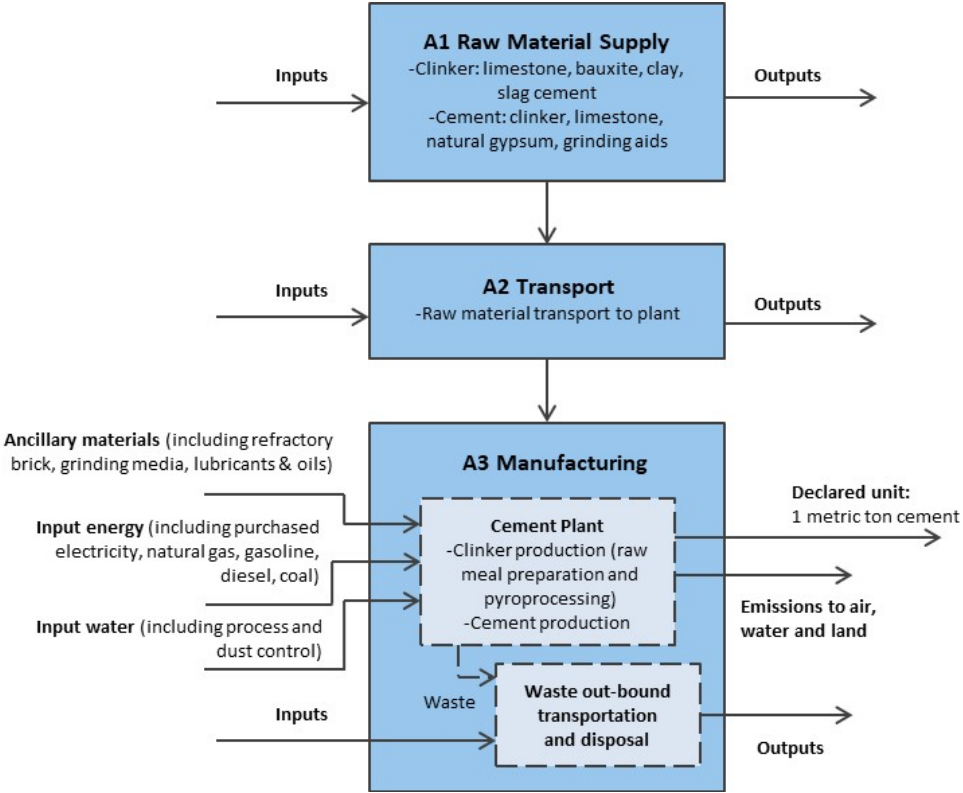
Inputs

A1 Raw Material Supply
-Clinker: limestone, bauxite, clay, slag cement
-Cement: clinker, limestone, natural gypsum, grinding aids

Outputs

Inputs

A2 Transport
-Raw material transport to plant

Outputs

Ancillary materials (including refractory brick, grinding media, lubricants & oils)

A3 Manufacturing

Input energy (including purchased electricity, natural gas, gasoline, diesel, coal)

Cement Plant
-Clinker production (raw meal preparation and pyroprocessing)
-Cement production

Declared unit:
1 metric ton cement

Emissions to air, water and land

Input water (including process and dust control)

Waste

Waste out-bound transportation and disposal

Inputs

Outputs